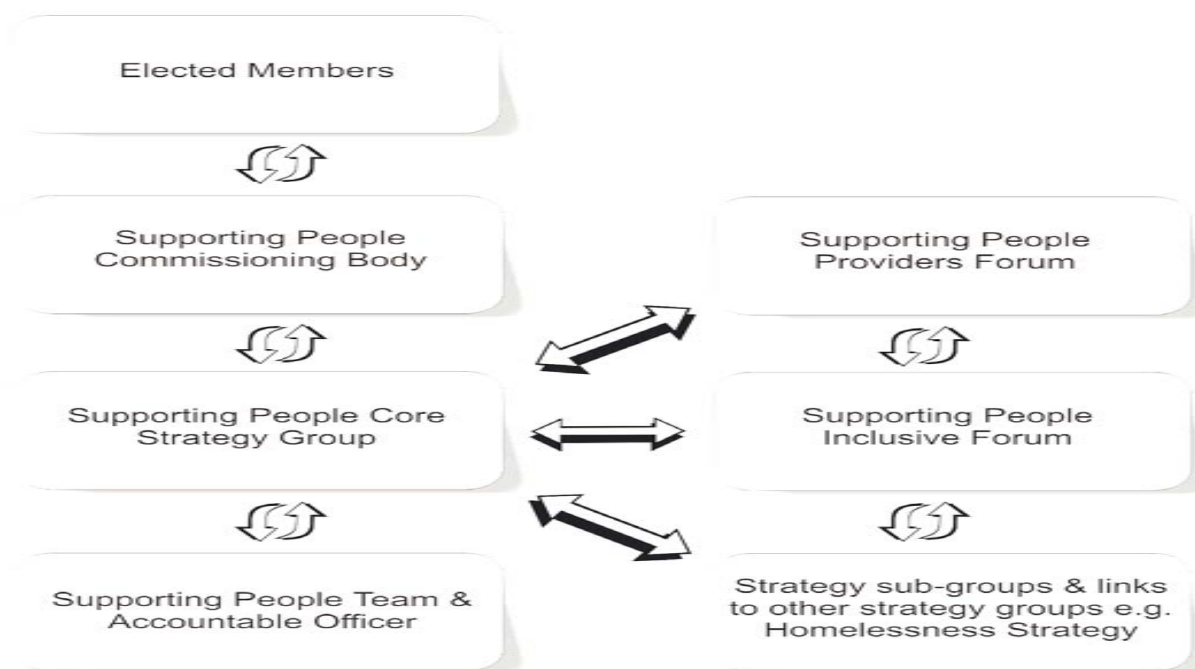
Elected Members

Supporting People Commissioning Body

Supporting People Core Strategy Group

Supporting People Team & Accountable Officer

Supporting People Providers Forum

Supporting People Inclusive Forum

Strategy sub-groups & links to other strategy groups e.g. Homelessness Strategy